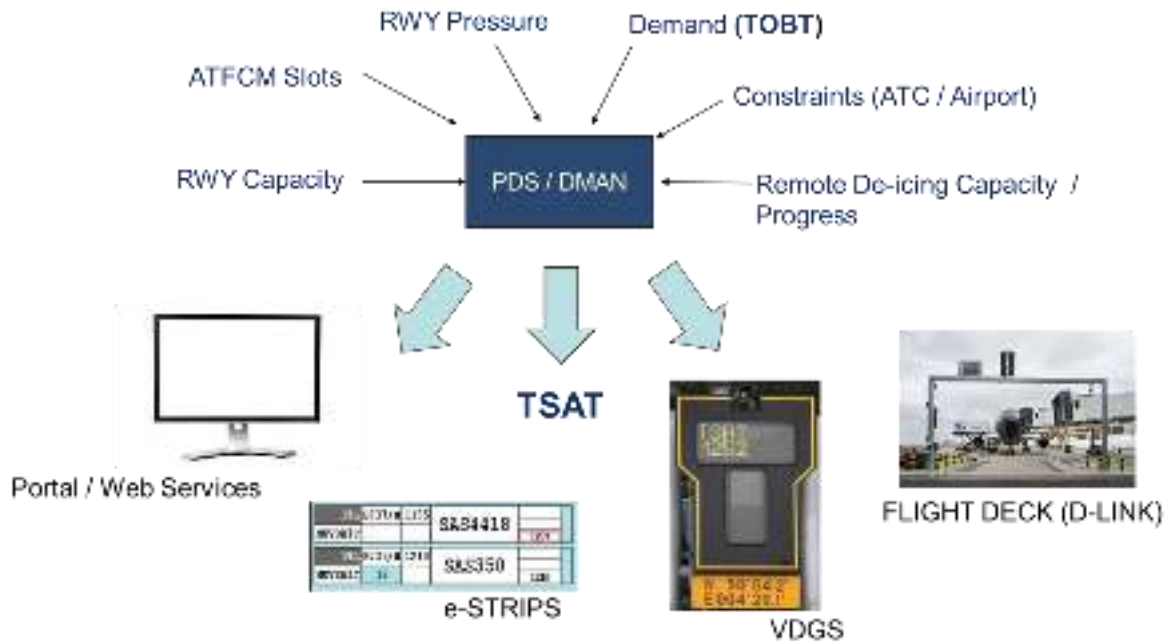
RWY Pressure

Demand (**TOBT**)

ATFCM Slots

Constraints (ATC / Airport)

RWY Capacity

PDS / DMAN

Remote De-icing Capacity / Progress

TSAT

Portal / Web Services

SAS4418

SAS350

e-STRIPS

N 59°54.2'
E004°20.1'

VDGS

FLIGHT DECK (D-LINK)